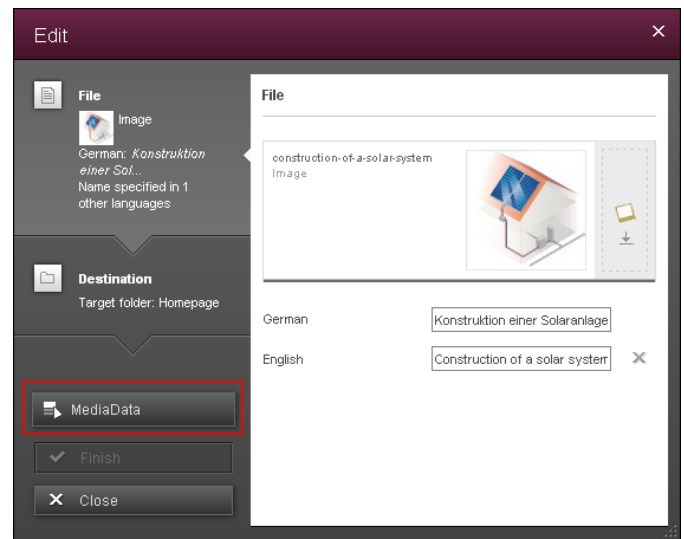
Edit

File
Image
German: *Konstruktion einer Sol...*
Name specified in 1 other languages

Destination
Target folder: Homepage

MediaData

Finish

Close

File

construction-of-a-solar-system
Image

German Konstruktion einer Solaranlage

English Construction of a solar systerr